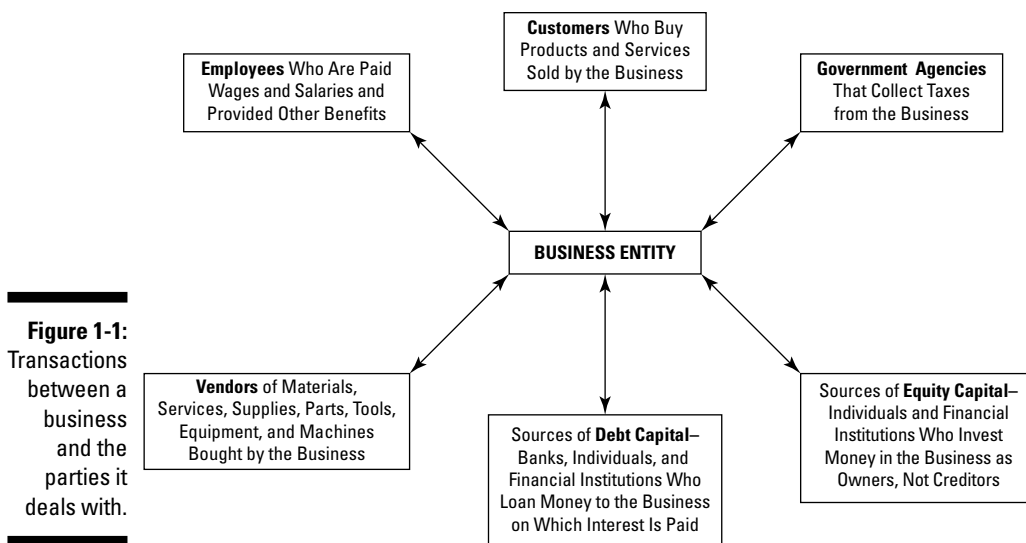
Customers Who Buy Products and Services Sold by the Business

Employees Who Are Paid Wages and Salaries and Provided Other Benefits

Government Agencies That Collect Taxes from the Business

BUSINESS ENTITY

Figure 1-1: Transactions between a business and the parties it deals with.

Vendors of Materials, Services, Supplies, Parts, Tools, Equipment, and Machines Bought by the Business

Sources of Debt Capital– Banks, Individuals, and Financial Institutions Who Loan Money to the Business on Which Interest Is Paid

Sources of Equity Capital– Individuals and Financial Institutions Who Invest Money in the Business as Owners, Not Creditors